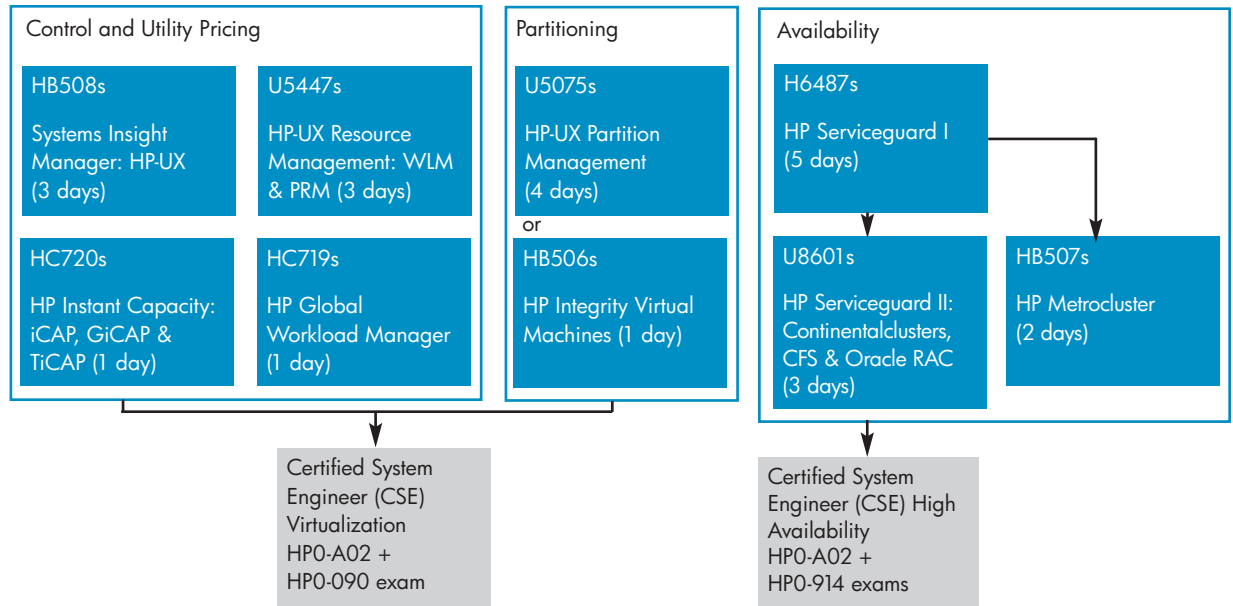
Control and Utility Pricing

HB508s
Systems Insight Manager: HP-UX (3 days)

U5447s
HP-UX Resource Management: WLM & PRM (3 days)

HC720s
HP Instant Capacity: iCAP, GiCAP & TiCAP (1 day)

HC719s
HP Global Workload Manager (1 day)

Partitioning

U5075s
HP-UX Partition Management (4 days)

or

HB506s
HP Integrity Virtual Machines (1 day)

Availability

H6487s
HP Serviceguard I (5 days)

U8601s
HP Serviceguard II: Continentalclusters, CFS & Oracle RAC (3 days)

HB507s
HP Metrocluster (2 days)

Certified System Engineer (CSE) Virtualization HP0-A02 + HP0-090 exam

Certified System Engineer (CSE) High Availability HP0-A02 + HP0-914 exams